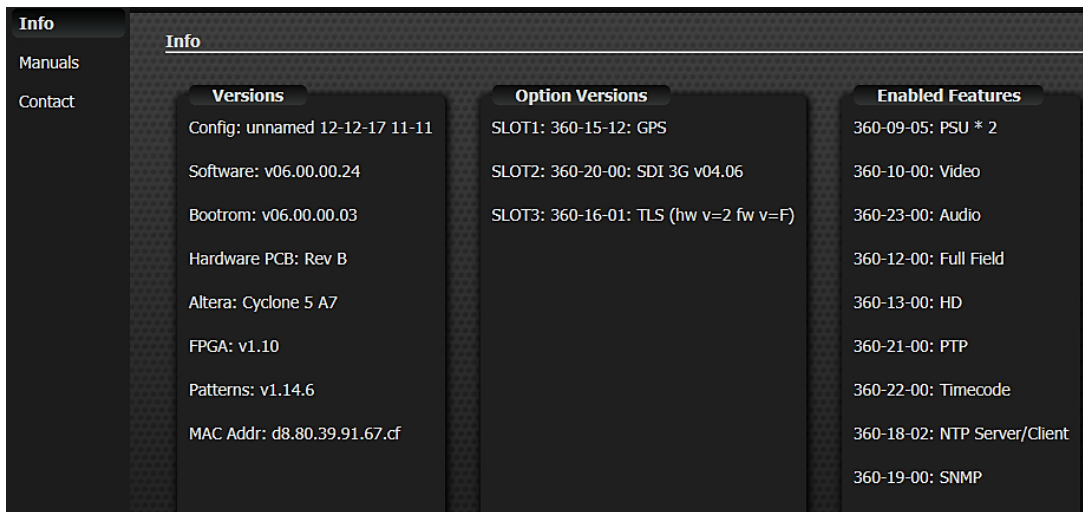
Info
Manuals
Contact

Info

Versions
Config: unnamed 12-12-17 11-11
Software: v06.00.00.24
Bootrom: v06.00.00.03
Hardware PCB: Rev B
Altera: Cyclone 5 A7
FPGA: v1.10
Patterns: v1.14.6
MAC Addr: d8.80.39.91.67.cf

Option Versions
SLOT1: 360-15-12: GPS
SLOT2: 360-20-00: SDI 3G v04.06
SLOT3: 360-16-01: TLS (hw v=2 fw v=F)

Enabled Features
360-09-05: PSU * 2
360-10-00: Video
360-23-00: Audio
360-12-00: Full Field
360-13-00: HD
360-21-00: PTP
360-22-00: Timecode
360-18-02: NTP Server/Client
360-19-00: SNMP